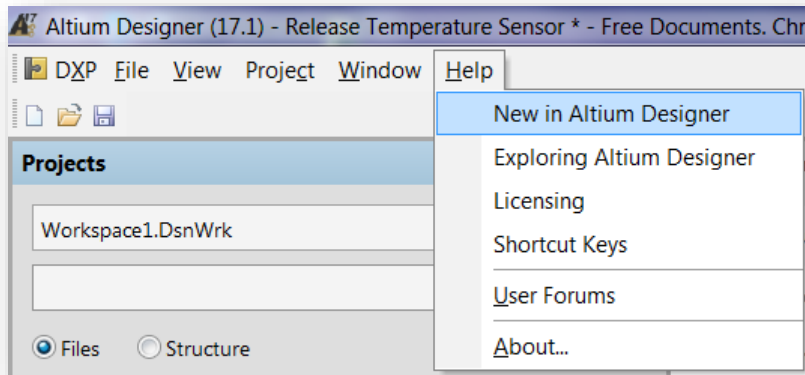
Altium Designer (17.1) - Release Temperature Sensor * - Free Documents. Chr

DXP File View Project Window Help

Projects

Workspace1.DsnWrk

Files Structure

New in Altium Designer
Exploring Altium Designer
Licensing
Shortcut Keys
User Forums
About...